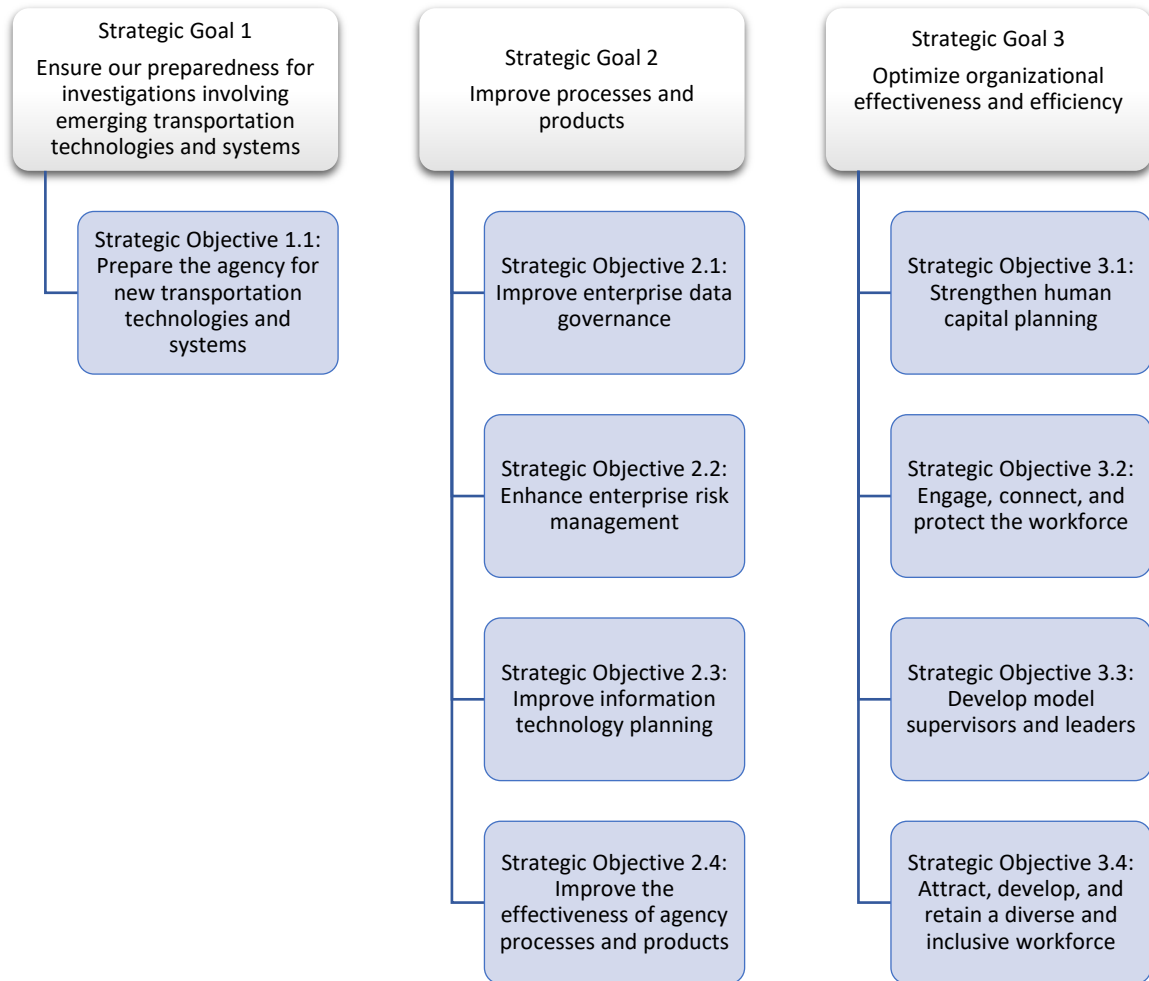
Strategic Goal 1
Ensure our preparedness for investigations involving emerging transportation technologies and systems

Strategic Objective 1.1: Prepare the agency for new transportation technologies and systems

Strategic Goal 2
Improve processes and products

Strategic Objective 2.1: Improve enterprise data governance

Strategic Objective 2.2: Enhance enterprise risk management

Strategic Objective 2.3: Improve information technology planning

Strategic Objective 2.4: Improve the effectiveness of agency processes and products

Strategic Goal 3
Optimize organizational effectiveness and efficiency

Strategic Objective 3.1: Strengthen human capital planning

Strategic Objective 3.2: Engage, connect, and protect the workforce

Strategic Objective 3.3: Develop model supervisors and leaders

Strategic Objective 3.4: Attract, develop, and retain a diverse and inclusive workforce